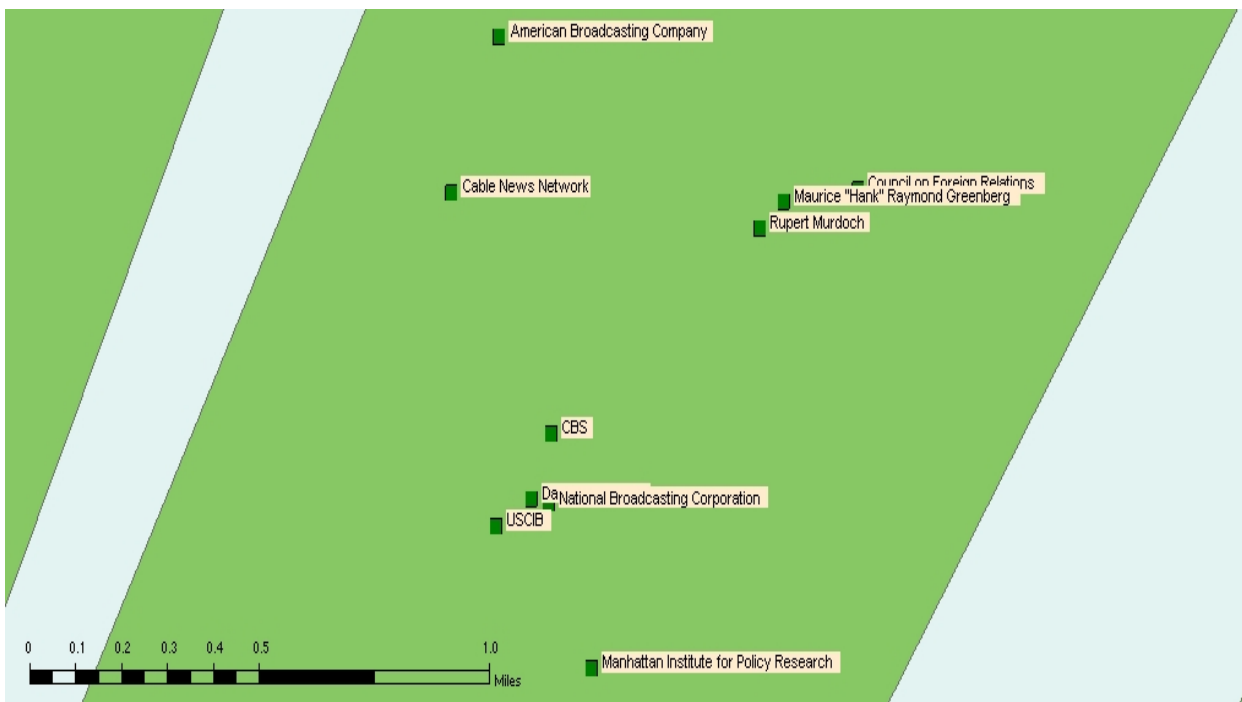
American Broadcasting Company

Cable News Network

Council on Foreign Relations

Maurice "Hank" Raymond Greenberg

Rupert Murdoch

CBS

Da

National Broadcasting Corporation

USCIB

0 0.1 0.2 0.3 0.4 0.5 1.0

Miles

Manhattan Institute for Policy Research